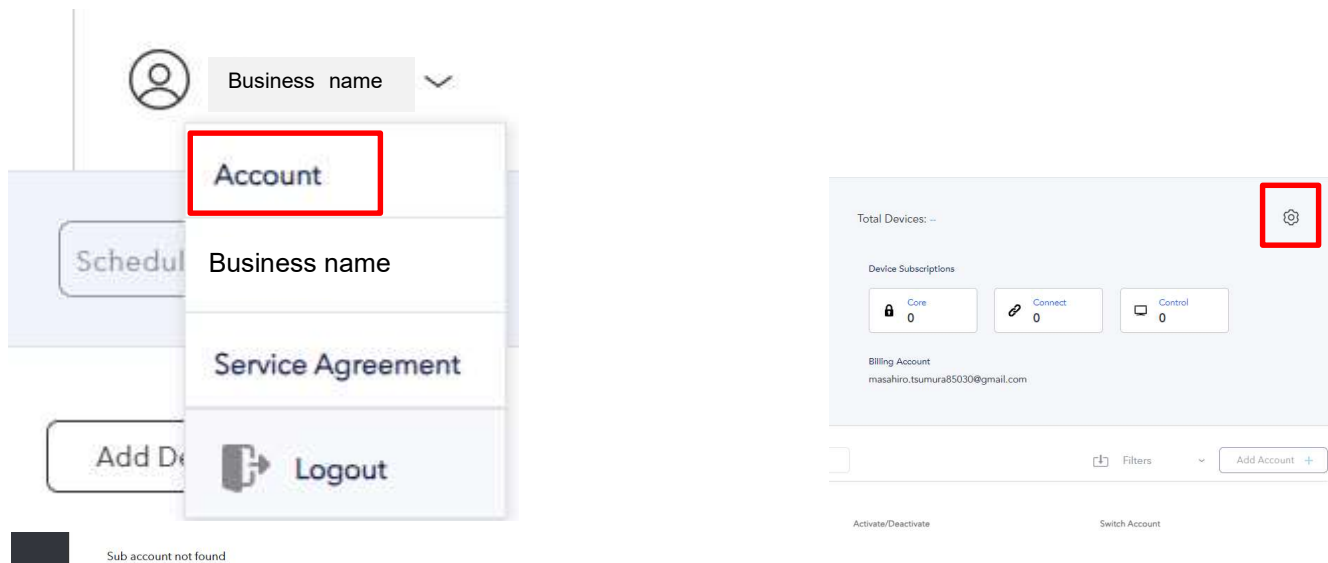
Business name

Account

Schedul

Business name

Service Agreement

Add De

Logout

Sub account not found

Total Devices: --

Device Subscriptions

Core
0

Connect
0

Control
0

Billing Account
masahiro.tsumura85030@gmail.com

Filters

Add Account +

Activate/Deactivate

Switch Account